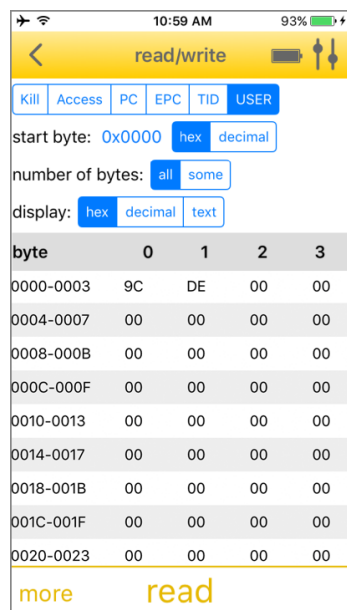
10:59 AM
93%

read/write

Kill | Access | PC | EPC | TID | USER

start byte: 0x0000 hex decimal

number of bytes: all some

display: hex decimal text

| byte | 0 | 1 | 2 | 3 |
|---|---|---|---|---|
| 0000-0003 | 9C | DE | 00 | 00 |
| 0004-0007 | 00 | 00 | 00 | 00 |
| 0008-000B | 00 | 00 | 00 | 00 |
| 000C-000F | 00 | 00 | 00 | 00 |
| 0010-0013 | 00 | 00 | 00 | 00 |
| 0014-0017 | 00 | 00 | 00 | 00 |
| 0018-001B | 00 | 00 | 00 | 00 |
| 001C-001F | 00 | 00 | 00 | 00 |
| 0020-0023 | 00 | 00 | 00 | 00 |

more read